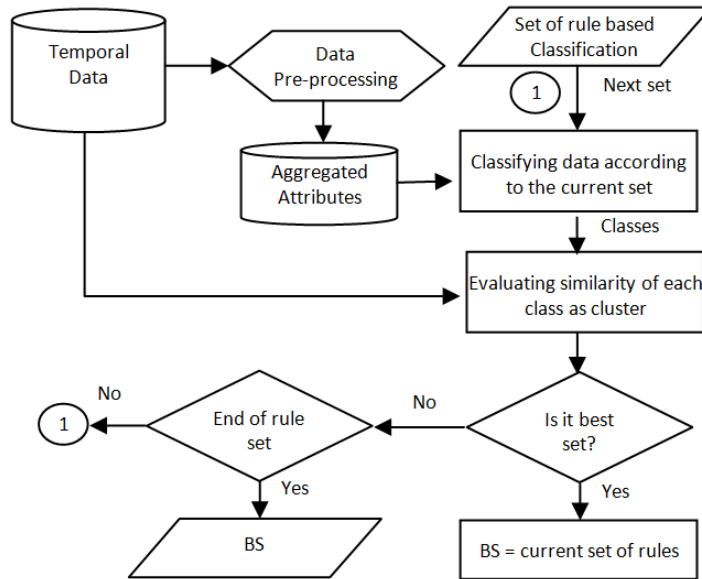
Temporal Data

Data Pre-processing

Set of rule based Classification

1

Next set

Aggregated Attributes

Classifying data according to the current set

Classes

Evaluating similarity of each class as cluster

No

1

End of rule set

No

Is it best set?

Yes

Yes

BS

BS = current set of rules